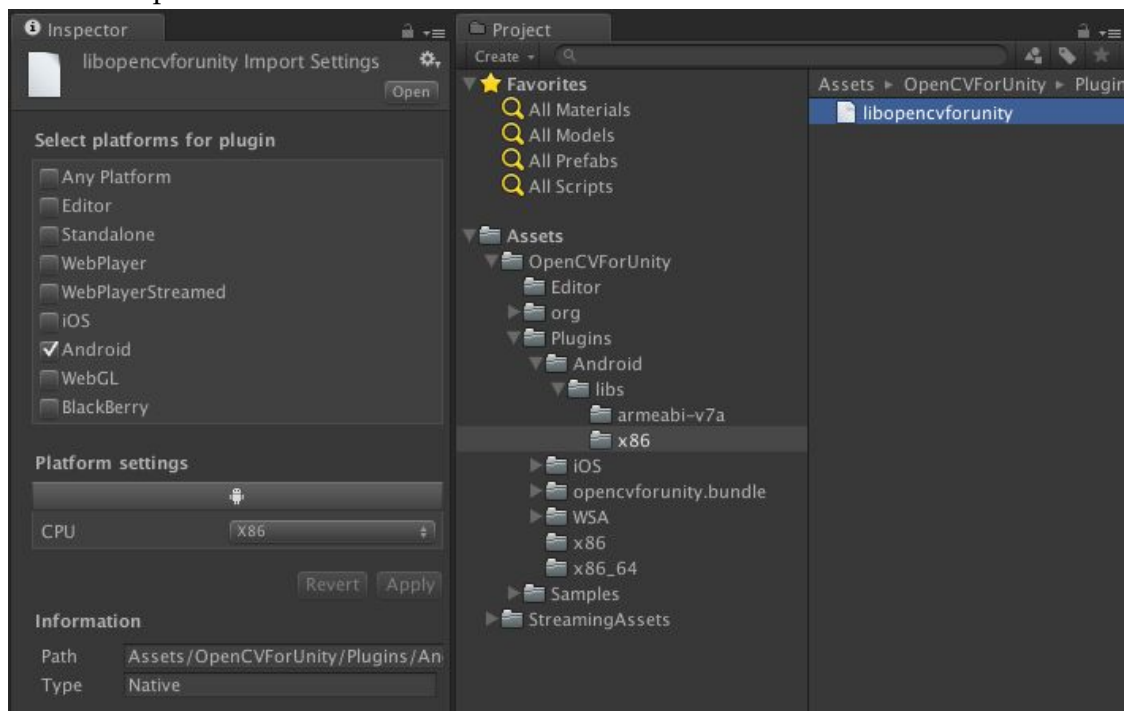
Inspector

libopencvforunity Import Settings

Open

Select platforms for plugin

Any Platform
Editor
Standalone
WebPlayer
WebPlayerStreamed
iOS
✓ Android
WebGL
BlackBerry

Platform settings

CPU X86

Revert Apply

Information

Path Assets/OpenCVForUnity/Plugins/An
Type Native

Project

Create

Favorites
All Materials
All Models
All Prefabs
All Scripts

Assets
OpenCVForUnity
Editor
org
Plugins
Android
libs
armeabi-v7a
x86
iOS
opencvforunity.bundle
WSA
x86
x86_64
Samples
StreamingAssets

Assets ▸ OpenCVForUnity ▸ Plugin

libopencvforunity